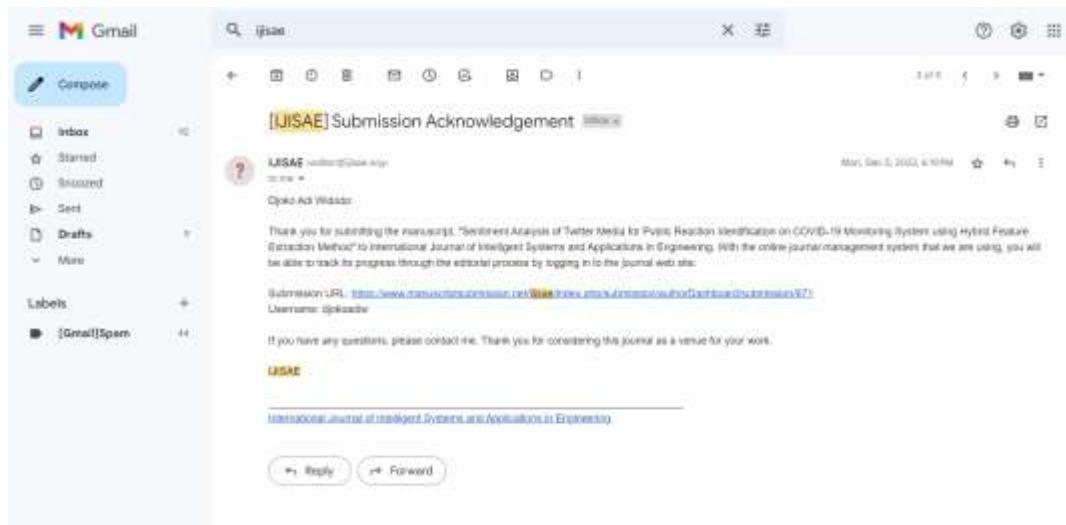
Gmail

ijisae

Compose

Inbox 10
Starred
Snoozed
Sent
Drafts 8
More

Labels +
[Gmail]Spam 44

3 of 5

[IJISAE] Submission Acknowledgement Inbox

IJISAE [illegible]
to me

Mon, Dec 5, 2022, 4:10 PM

Djoko Adi Widodo:

Thank you for submitting the manuscript, "Sentiment Analysis of Twitter Media for Public Reaction Identification on COVID-19 Monitoring System using Hybrid Feature Extraction Method" to International Journal of Intelligent Systems and Applications in Engineering. With the online journal management system that we are using, you will be able to track its progress through the editorial process by logging in to the journal web site:

Submission URL: https://www.manuscriptsubmission.net/ijisae/index.php/submission/author/Dashboard/submission/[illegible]
Username: djokoadw

If you have any questions, please contact me. Thank you for considering this journal as a venue for your work.

IJISAE

International Journal of Intelligent Systems and Applications in Engineering

Reply
Forward